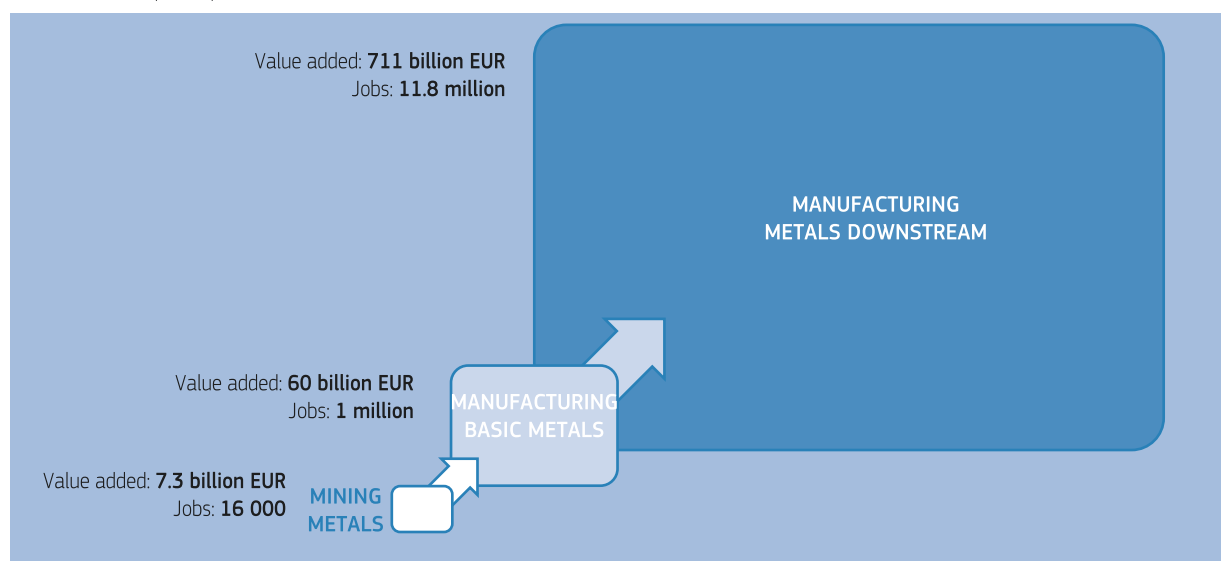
Value added: **711 billion EUR**
Jobs: **11.8 million**

MANUFACTURING METALS DOWNSTREAM

Value added: **60 billion EUR**
Jobs: **1 million**

MANUFACTURING BASIC METALS

Value added: **7.3 billion EUR**
Jobs: **16 000**

MINING METALS